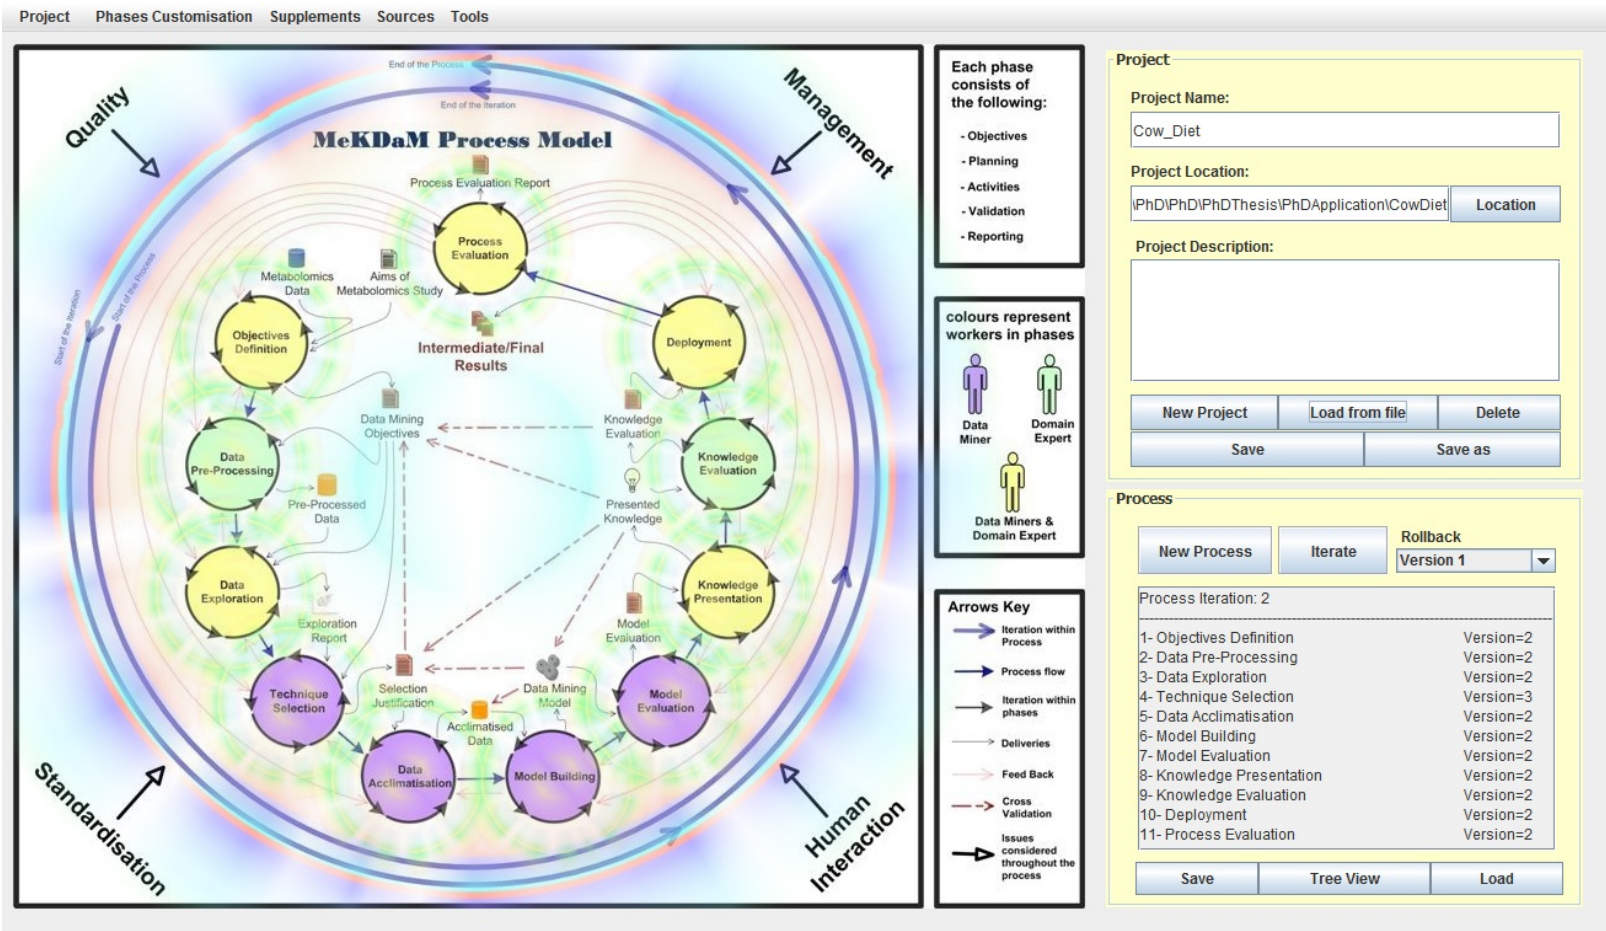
Project Phases Customisation Supplements Sources Tools

Quality

Management

Standardisation

Human Interaction

End of the Process

End of the Iteration

Start of the Iteration

Start of the Process

MeKDaM Process Model

Process Evaluation Report

Process Evaluation

Metabolomics Data

Aims of Metabolomics Study

Objectives Definition

Intermediate/Final Results

Deployment

Data Mining Objectives

Knowledge Evaluation

Data Pre-Processing

Knowledge Evaluation

Pre-Processed Data

Presented Knowledge

Data Exploration

Knowledge Presentation

Exploration Report

Model Evaluation

Technique Selection

Selection Justification

Data Mining Model

Model Evaluation

Acclimatised Data

Data Acclimatisation

Model Building

Each phase consists of the following:

- Objectives
- Planning
- Activities
- Validation
- Reporting

colours represent workers in phases

Data Miner

Domain Expert

Data Miners & Domain Expert

Arrows Key

Iteration within Process

Process flow

Iteration within phases

Deliveries

Feed Back

Cross Validation

Issues considered throughout the process

Project

Project Name:

Cow_Diet

Project Location:

\PhD\PhD\PhDThesis\PhDApplication\CowDiet

Location

Project Description:

New Project

Load from file

Delete

Save

Save as

Process

New Process

Iterate

Rollback

Version 1

Process Iteration: 2

| | |
|---|---|
| 1- Objectives Definition | Version=2 |
| 2- Data Pre-Processing | Version=2 |
| 3- Data Exploration | Version=2 |
| 4- Technique Selection | Version=3 |
| 5- Data Acclimatisation | Version=2 |
| 6- Model Building | Version=2 |
| 7- Model Evaluation | Version=2 |
| 8- Knowledge Presentation | Version=2 |
| 9- Knowledge Evaluation | Version=2 |
| 10- Deployment | Version=2 |
| 11- Process Evaluation | Version=2 |

Save

Tree View

Load